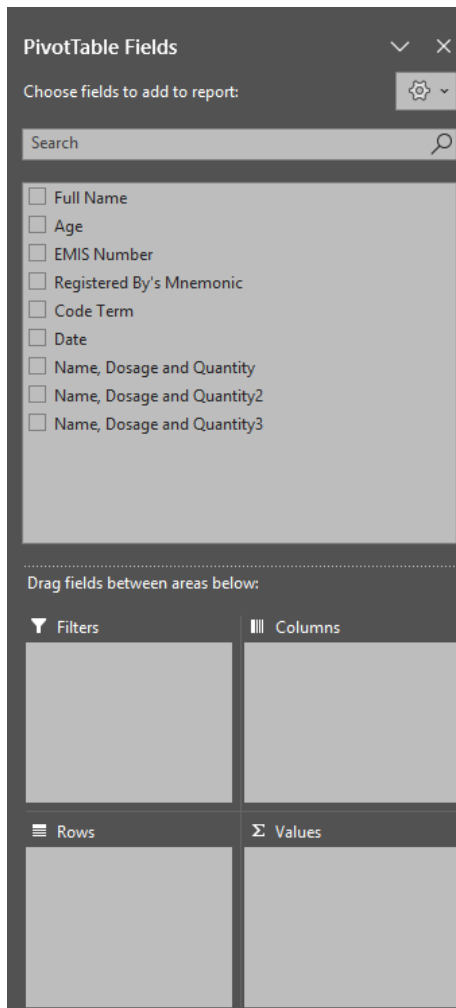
PivotTable Fields

Choose fields to add to report:

Search

Full Name
Age
EMIS Number
Registered By's Mnemonic
Code Term
Date
Name, Dosage and Quantity
Name, Dosage and Quantity2
Name, Dosage and Quantity3

Drag fields between areas below:

Filters

Columns

Rows

Σ Values